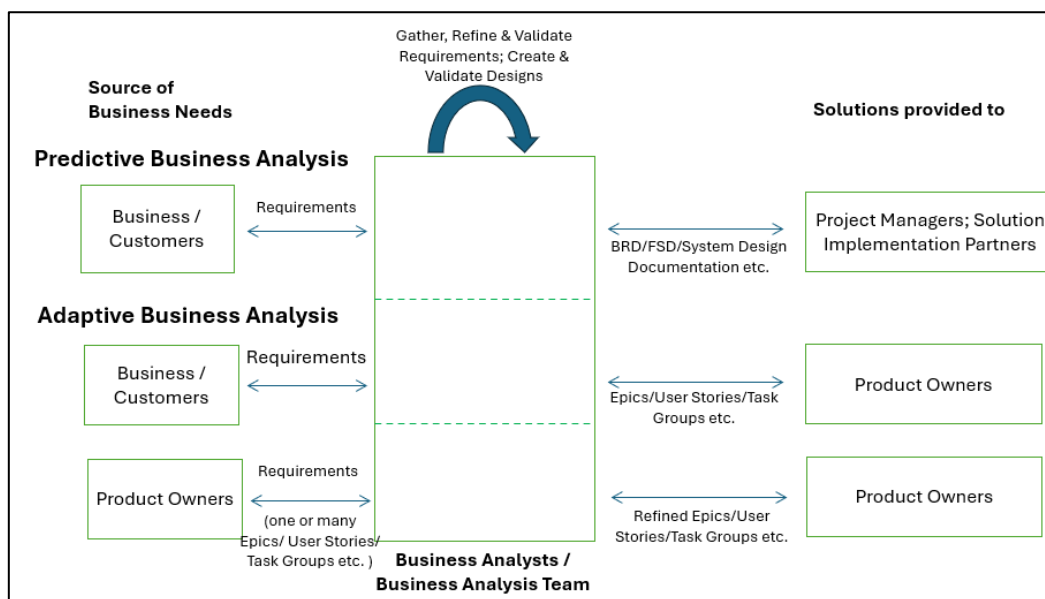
Gather, Refine & Validate Requirements; Create & Validate Designs

Source of Business Needs

Solutions provided to

Predictive Business Analysis

Business / Customers

Requirements

BRD/FSD/System Design Documentation etc.

Project Managers; Solution Implementation Partners

Adaptive Business Analysis

Business / Customers

Requirements

Epics/User Stories/Task Groups etc.

Product Owners

Product Owners

Requirements

(one or many Epics/ User Stories/ Task Groups etc. )

Refined Epics/User Stories/Task Groups etc.

Product Owners

Business Analysts / Business Analysis Team